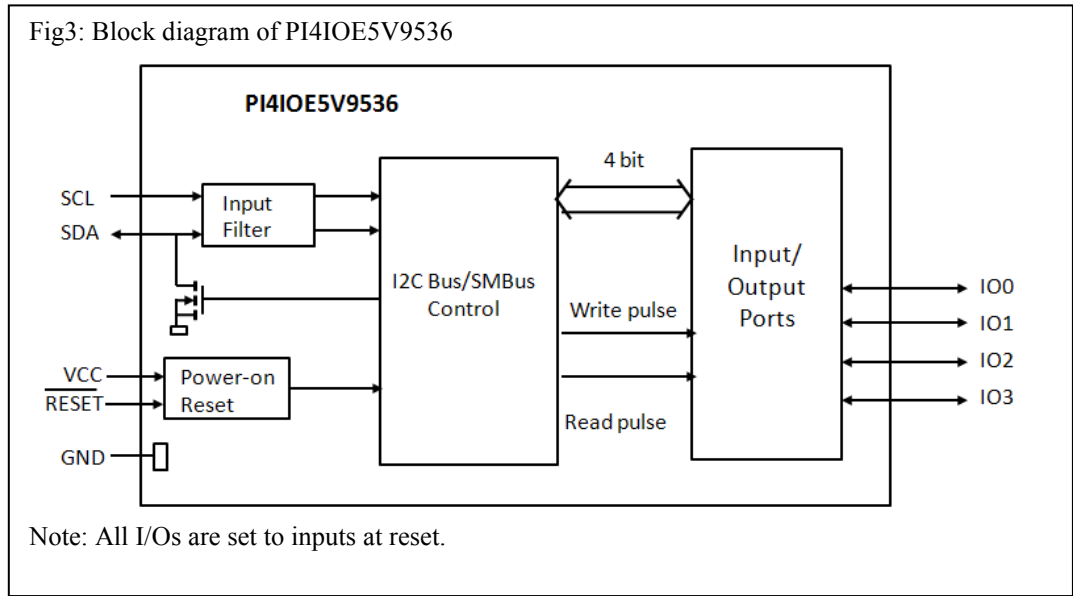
Fig3: Block diagram of PI4IOE5V9536

PI4IOE5V9536

SCL

SDA

Input Filter

I2C Bus/SMBus Control

4 bit

Input/ Output Ports

Write pulse

Read pulse

VCC

$\overline{\text{RESET}}$

Power-on Reset

GND

IO0

IO1

IO2

IO3

Note: All I/Os are set to inputs at reset.